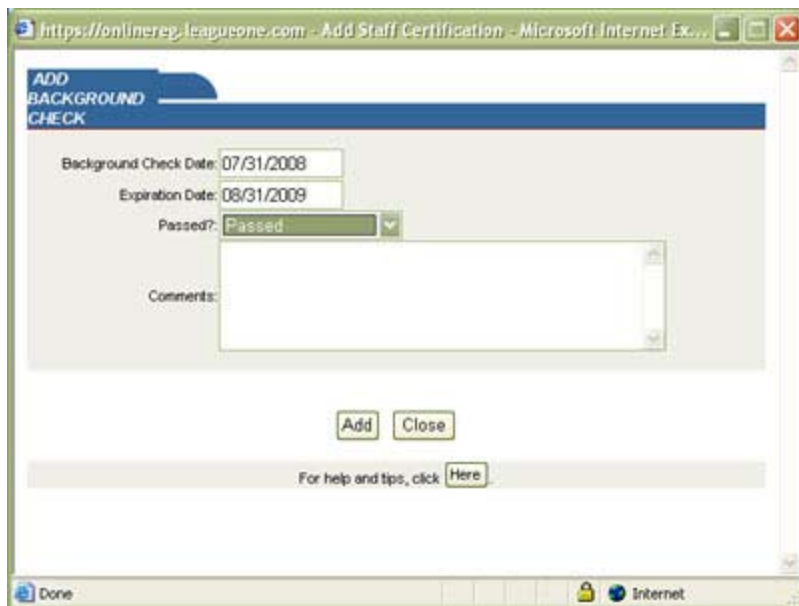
https://onlinereg.leagueone.com - Add Staff Certification - Microsoft Internet Ex...

ADD BACKGROUND CHECK

Background Check Date: 07/31/2008

Expiration Date: 08/31/2009

Passed?: Passed

Comments:

Add Close

For help and tips, click Here.

Done

Internet